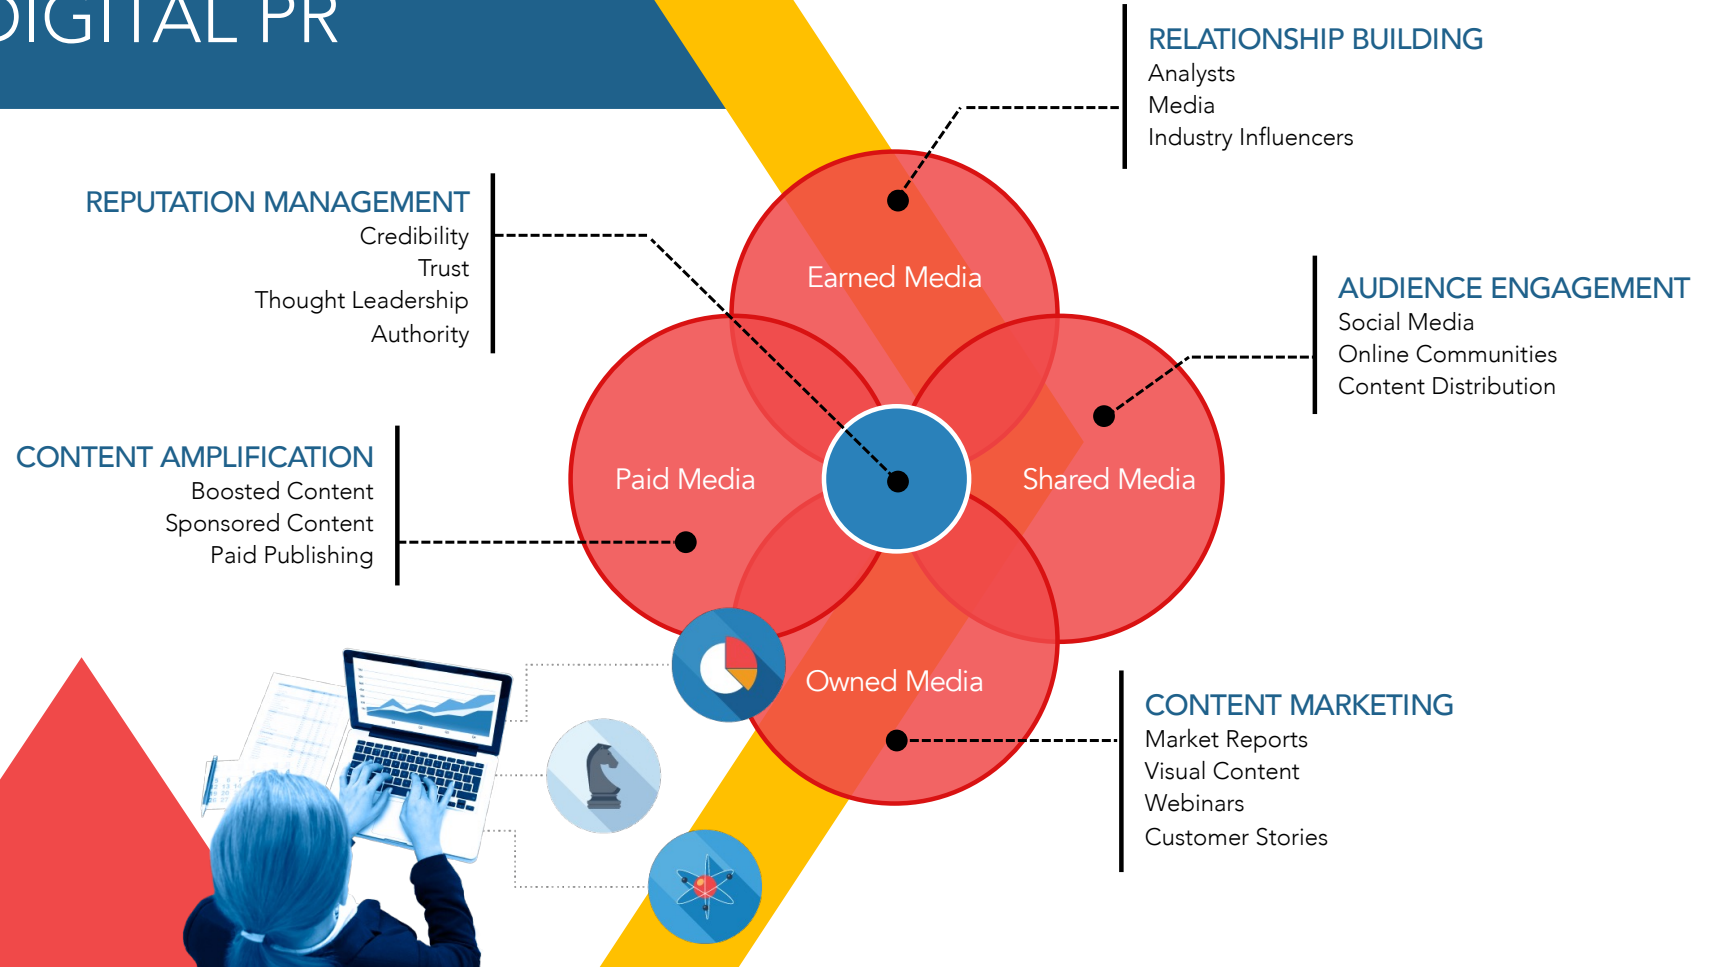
DIGITAL PR

RELATIONSHIP BUILDING
Analysts
Media
Industry Influencers

REPUTATION MANAGEMENT
Credibility
Trust
Thought Leadership
Authority

AUDIENCE ENGAGEMENT
Social Media
Online Communities
Content Distribution

CONTENT AMPLIFICATION
Boosted Content
Sponsored Content
Paid Publishing

Earned Media
Paid Media
Shared Media
Owned Media

CONTENT MARKETING
Market Reports
Visual Content
Webinars
Customer Stories